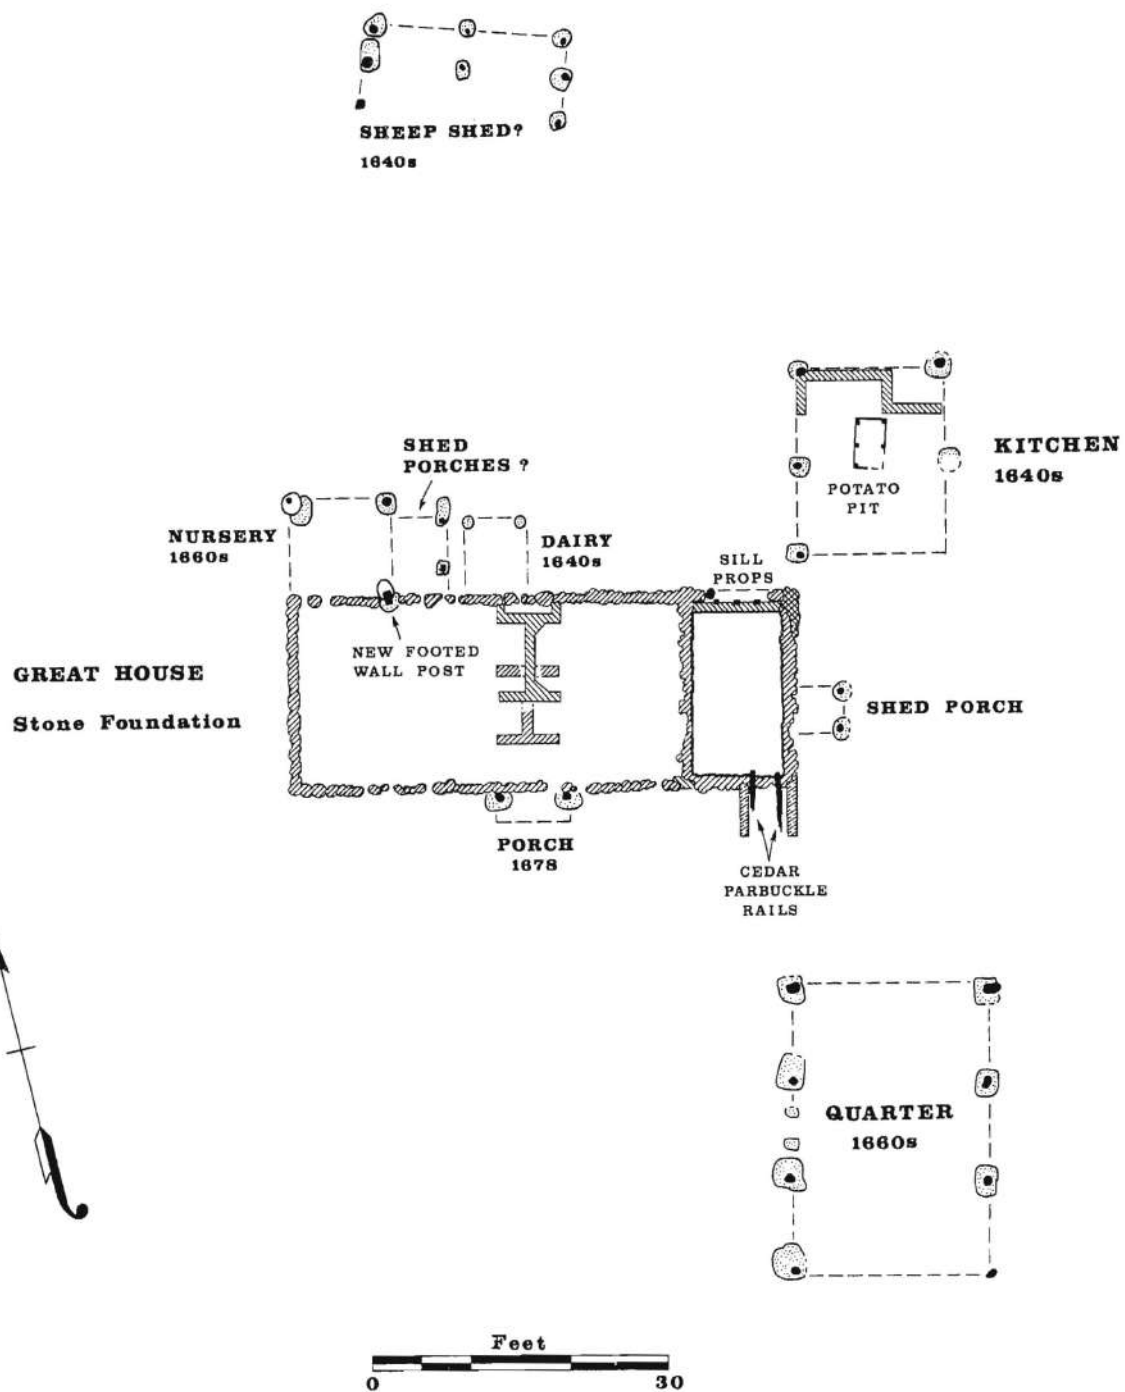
SHEEP SHED?
1640s

KITCHEN
1640s

POTATO
PIT

SHED
PORCHES ?

NURSERY
1660s

DAIRY
1640s

SILL
PROPS

NEW FOOTED
WALL POST

GREAT HOUSE
Stone Foundation

SHED PORCH

PORCH
1678

CEDAR
PARBUCKLE
RAILS

QUARTER
1660s

Feet
0 30